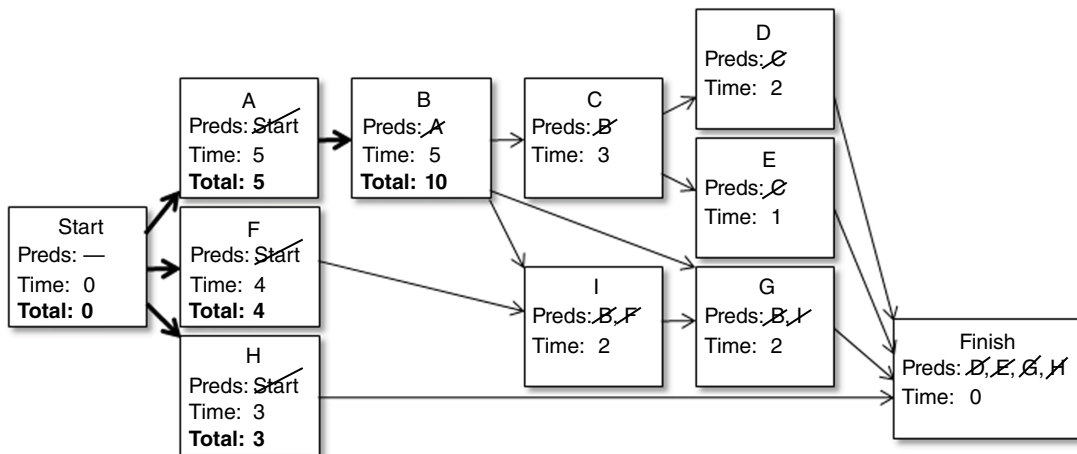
Start
Preds: —
Time: 0
**Total: 0**

A
Preds: Start
Time: 5
**Total: 5**

F
Preds: Start
Time: 4
**Total: 4**

H
Preds: Start
Time: 3
**Total: 3**

B
Preds: A
Time: 5
**Total: 10**

C
Preds: B
Time: 3

I
Preds: B, F
Time: 2

D
Preds: C
Time: 2

E
Preds: C
Time: 1

G
Preds: B, I
Time: 2

Finish
Preds: D, E, G, H
Time: 0